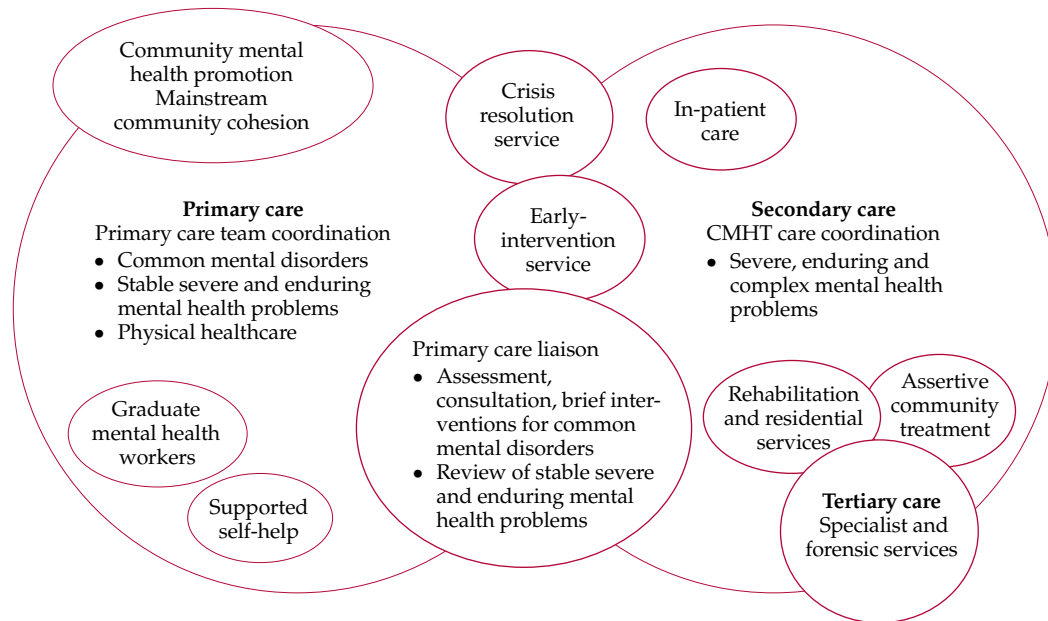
Community mental health promotion
Mainstream community cohesion

Crisis resolution service

In-patient care

Primary care
Primary care team coordination
• Common mental disorders
• Stable severe and enduring mental health problems
• Physical healthcare

Early-intervention service

Secondary care
CMHT care coordination
• Severe, enduring and complex mental health problems

Primary care liaison
• Assessment, consultation, brief interventions for common mental disorders
• Review of stable severe and enduring mental health problems

Graduate mental health workers

Supported self-help

Rehabilitation and residential services

Assertive community treatment

Tertiary care
Specialist and forensic services